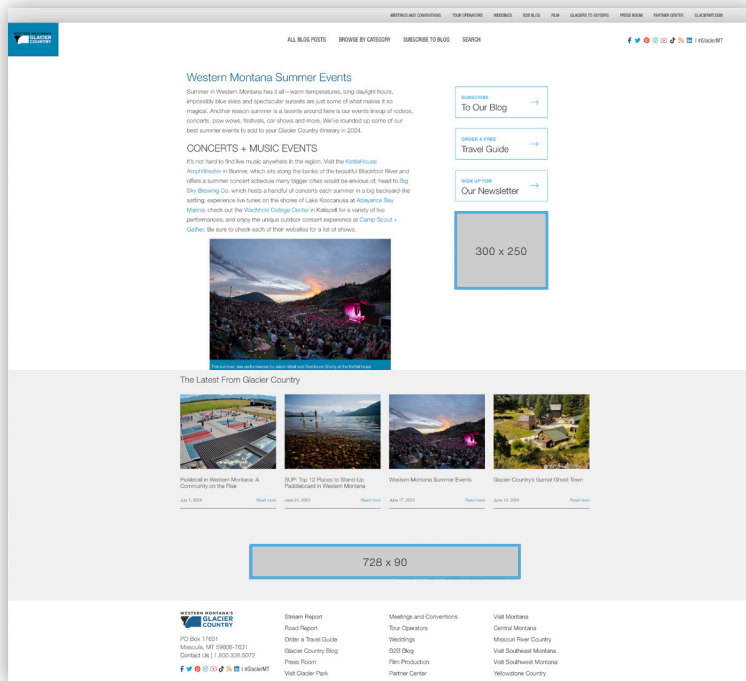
MEETINGS AND CONVENTIONS TOUR OPERATORS WEDDINGS B2B BLOG FILM GLACIERS TO GEYSERS PRESS ROOM PARTNER CENTER GLACIERMT.COM

WESTERN MONTANA'S GLACIER COUNTRY

ALL BLOG POSTS BROWSE BY CATEGORY SUBSCRIBE TO BLOG SEARCH

| #GlacierMT

Western Montana Summer Events

Summer in Western Montana has it all—warm temperatures, long daylight hours, impossibly blue skies and spectacular sunsets are just some of what makes it so magical. Another reason summer is a favorite around here is our events lineup of rodeos, concerts, pow wows, festivals, car shows and more. We've rounded up some of our best summer events to add to your Glacier Country itinerary in 2024.

CONCERTS + MUSIC EVENTS

It's not hard to find live music anywhere in the region. Visit the KettleHouse Amphitheater in Bonner, which sits along the banks of the beautiful Blackfoot River and offers a summer concert schedule many bigger cities would be envious of; head to Big Sky Brewing Co. which hosts a handful of concerts each summer in a big backyard-like setting; experience live tunes on the shores of Lake Koocanusa at Abayance Bay Marina; check out the Wachholz College Center in Kalispell for a variety of live performances; and enjoy the unique outdoor concert experience at Camp Scout » Gather. Be sure to check each of their websites for a list of shows.

This summer, see performances by Jason Isbell and Trombone Shorty at the KettleHouse

SUBSCRIBE
To Our Blog

ORDER A FREE
Travel Guide

SIGN UP FOR
Our Newsletter

300 x 250

The Latest From Glacier Country

Pickleball in Western Montana: A Community on the Rise
July 1, 2024 Read more

SUP: Top 12 Places to Stand-Up Paddleboard in Western Montana
June 24, 2024 Read more

Western Montana Summer Events
June 17, 2024 Read more

Glacier Country's Garnet Ghost Town
June 10, 2024 Read more

728 x 90

WESTERN MONTANA'S GLACIER COUNTRY

PO Box 17631
Missoula, MT 59808-7631
Contact Us | 1.800.338.5072
| #GlacierMT

Stream Report
Road Report
Order a Travel Guide
Glacier Country Blog
Press Room
Visit Glacier Park

Meetings and Conventions
Tour Operators
Weddings
B2B Blog
Film Production
Partner Center

Visit Montana
Central Montana
Missouri River Country
Visit Southeast Montana
Visit Southwest Montana
Yellowstone Country